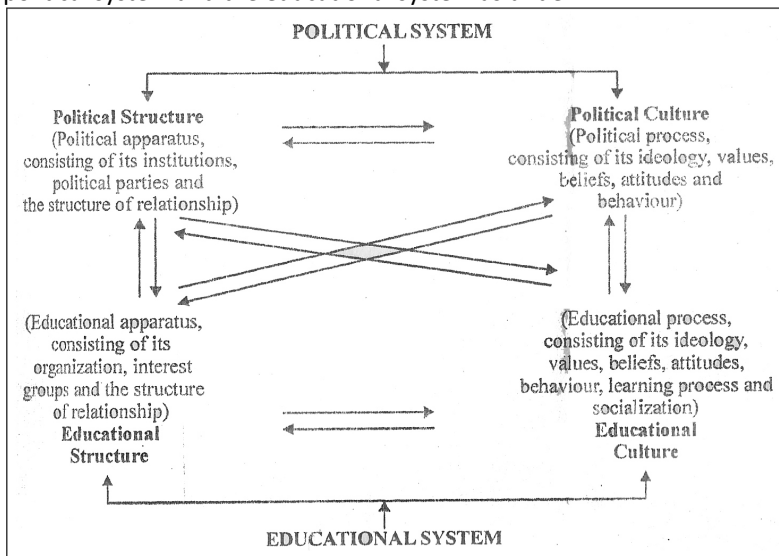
POLITICAL SYSTEM

Political Structure (Political apparatus, consisting of its institutions, political parties and the structure of relationship)

Political Culture (Political process, consisting of its ideology, values, beliefs, attitudes and behaviour)

(Educational apparatus, consisting of its organization, interest groups and the structure of relationship)
Educational Structure

(Educational process, consisting of its ideology, values, beliefs, attitudes, behaviour, learning process and socialization)
Educational Culture

EDUCATIONAL SYSTEM